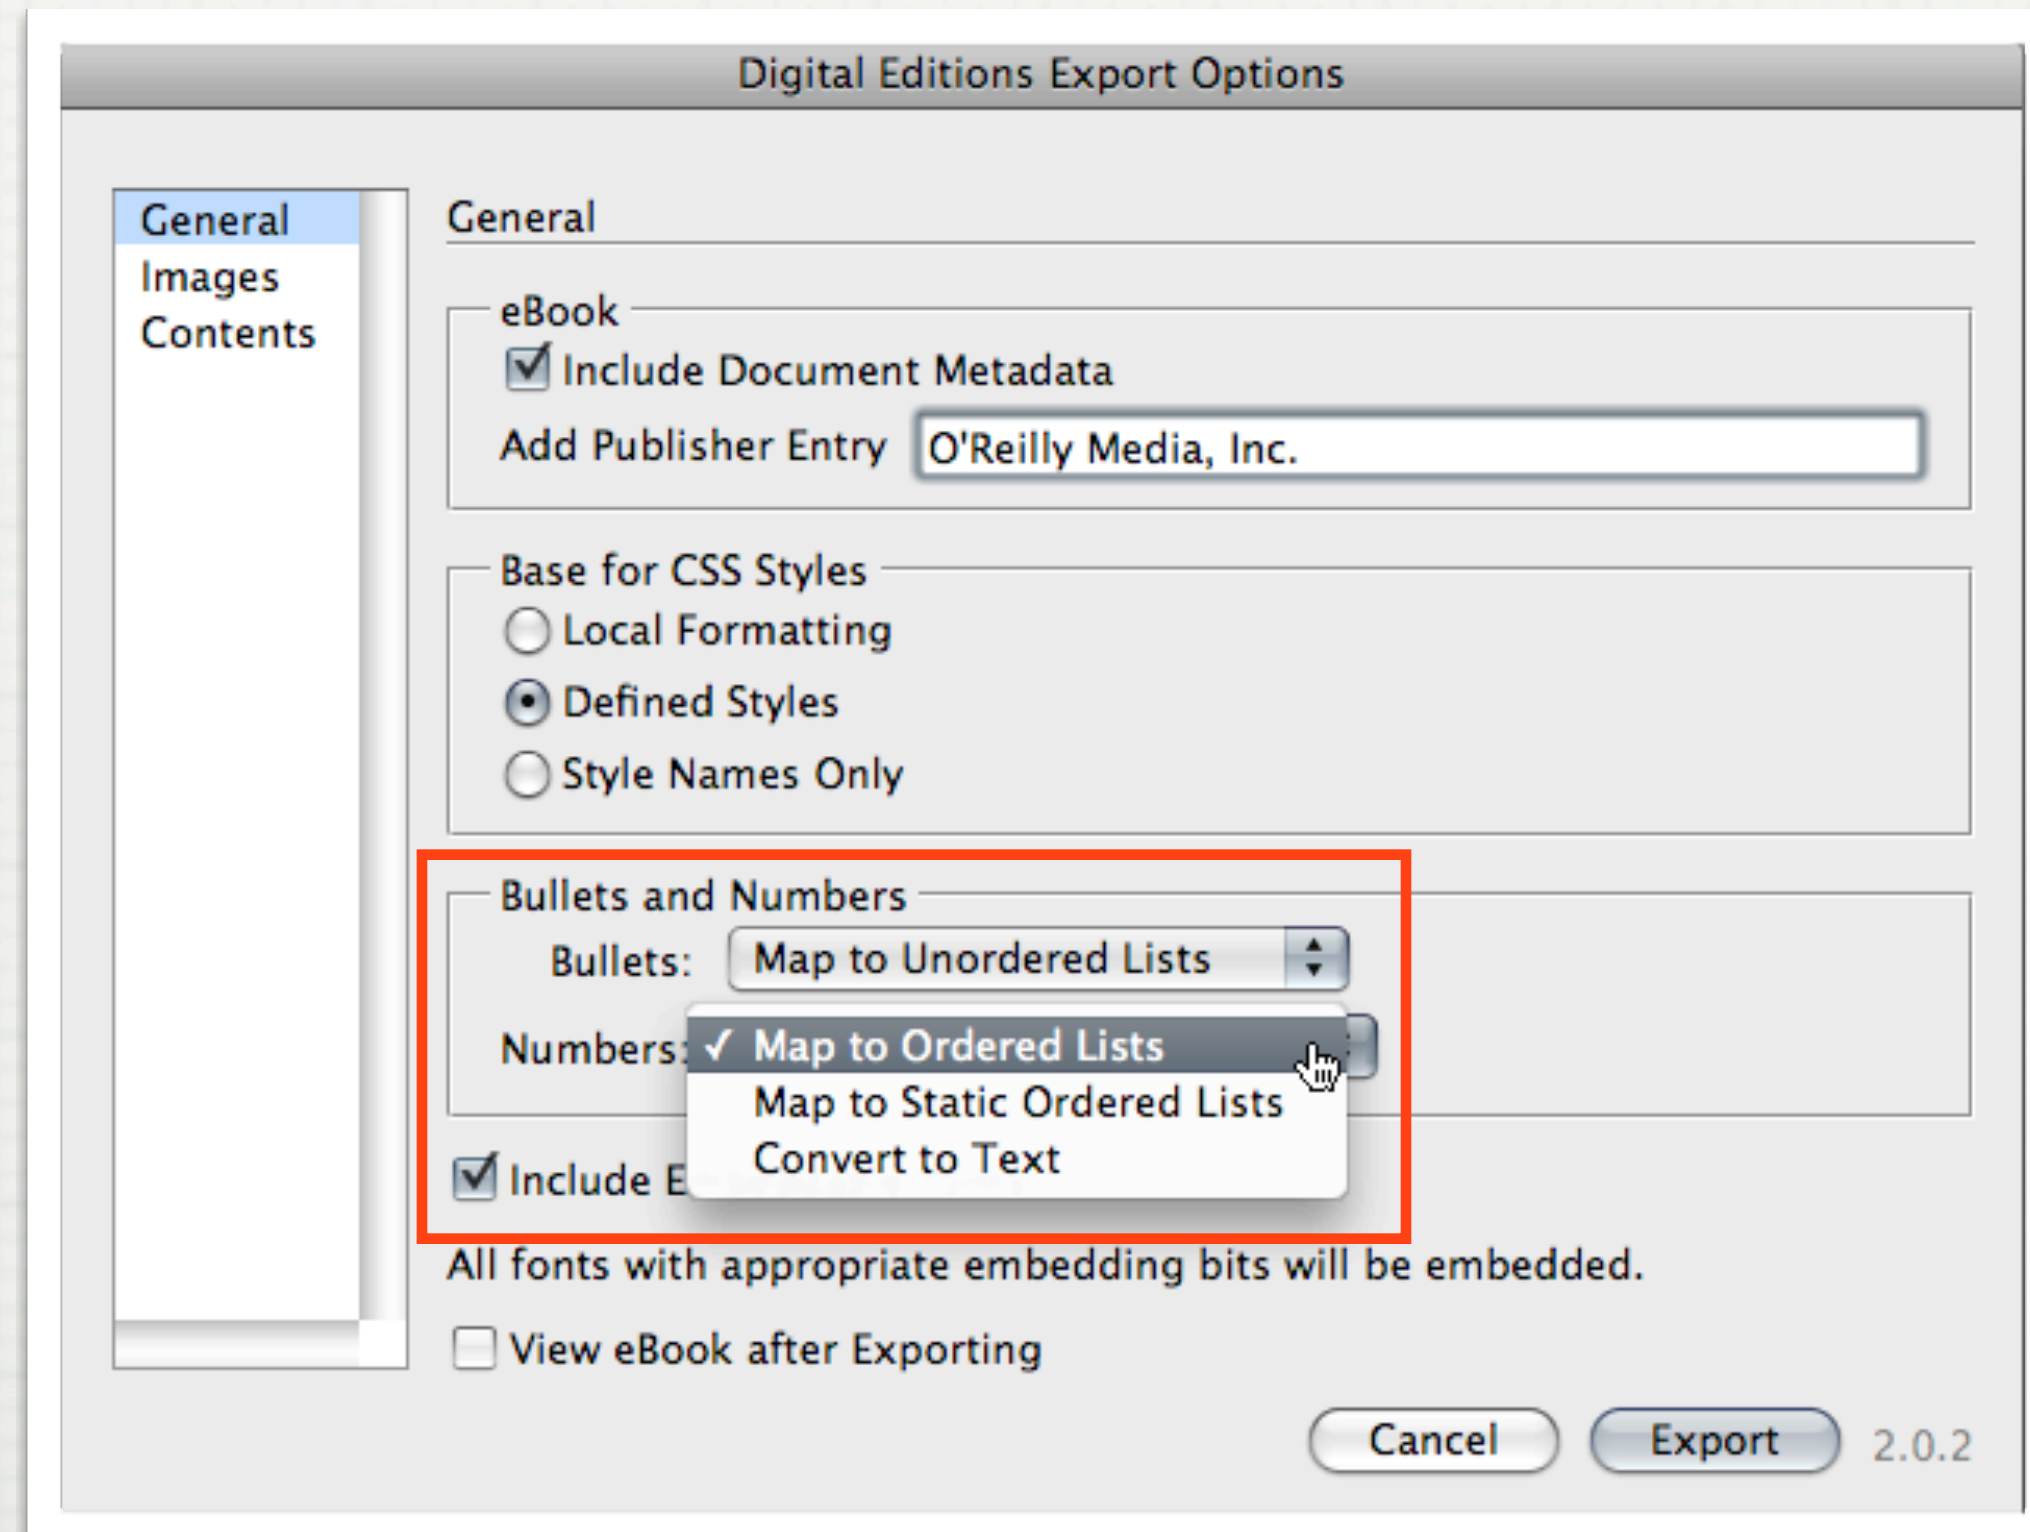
Digital Editions Export Options

General
Images
Contents

General

eBook

Include Document Metadata

Add Publisher Entry O'Reilly Media, Inc.

Base for CSS Styles

Local Formatting

Defined Styles

Style Names Only

Bullets and Numbers

Bullets: Map to Unordered Lists

Numbers: ✓ Map to Ordered Lists

Map to Static Ordered Lists

Convert to Text

Include E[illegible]

All fonts with appropriate embedding bits will be embedded.

View eBook after Exporting

Cancel Export 2.0.2